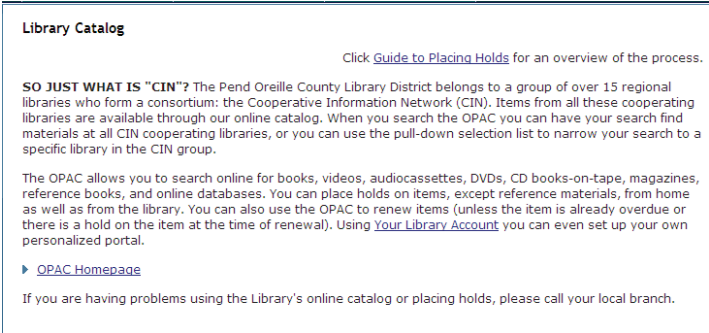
Library Catalog

Click Guide to Placing Holds for an overview of the process.

SO JUST WHAT IS "CIN"? The Pend Oreille County Library District belongs to a group of over 15 regional libraries who form a consortium: the Cooperative Information Network (CIN). Items from all these cooperating libraries are available through our online catalog. When you search the OPAC you can have your search find materials at all CIN cooperating libraries, or you can use the pull-down selection list to narrow your search to a specific library in the CIN group.

The OPAC allows you to search online for books, videos, audiocassettes, DVDs, CD books-on-tape, magazines, reference books, and online databases. You can place holds on items, except reference materials, from home as well as from the library. You can also use the OPAC to renew items (unless the item is already overdue or there is a hold on the item at the time of renewal). Using Your Library Account you can even set up your own personalized portal.

OPAC Homepage

If you are having problems using the Library's online catalog or placing holds, please call your local branch.